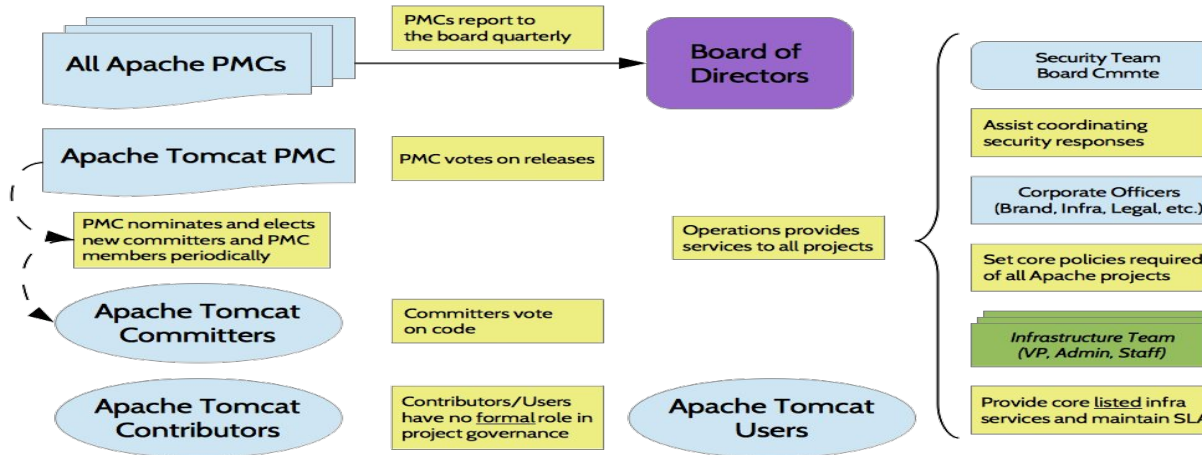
All Apache PMCs

PMCs report to the board quarterly

Board of Directors

Security Team Board Cmmte

Assist coordinating security responses

Apache Tomcat PMC

PMC votes on releases

Corporate Officers (Brand, Infra, Legal, etc.)

PMC nominates and elects new committers and PMC members periodically

Operations provides services to all projects

Set core policies required of all Apache projects

Apache Tomcat Committers

Committers vote on code

Infrastructure Team (VP, Admin, Staff)

Apache Tomcat Contributors

Contributors/Users have no formal role in project governance

Apache Tomcat Users

Provide core listed infra services and maintain SLA